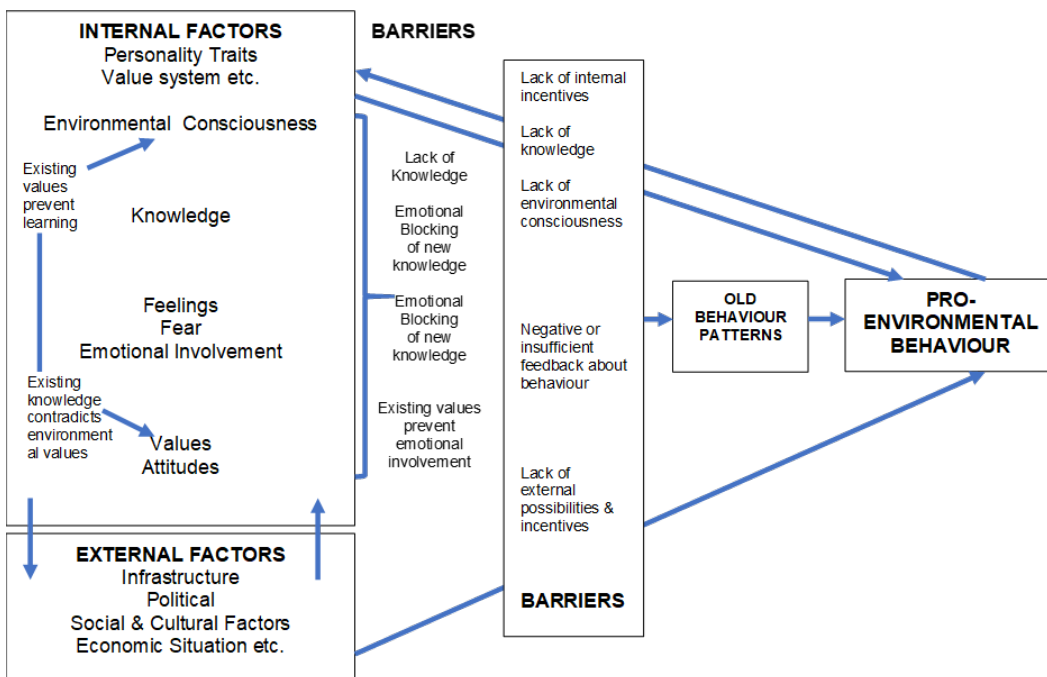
INTERNAL FACTORS
Personality Traits
Value system etc.

Environmental Consciousness

Existing values prevent learning

Knowledge

Feelings
Fear
Emotional Involvement

Existing knowledge contradicts environmental values

Values
Attitudes

EXTERNAL FACTORS
Infrastructure
Political
Social & Cultural Factors
Economic Situation etc.

BARRIERS

Lack of Knowledge

Emotional Blocking of new knowledge

Emotional Blocking of new knowledge

Existing values prevent emotional involvement

Lack of internal incentives

Lack of knowledge

Lack of environmental consciousness

Negative or insufficient feedback about behaviour

Lack of external possibilities & incentives

BARRIERS

OLD BEHAVIOUR PATTERNS

PRO-ENVIRONMENTAL BEHAVIOUR